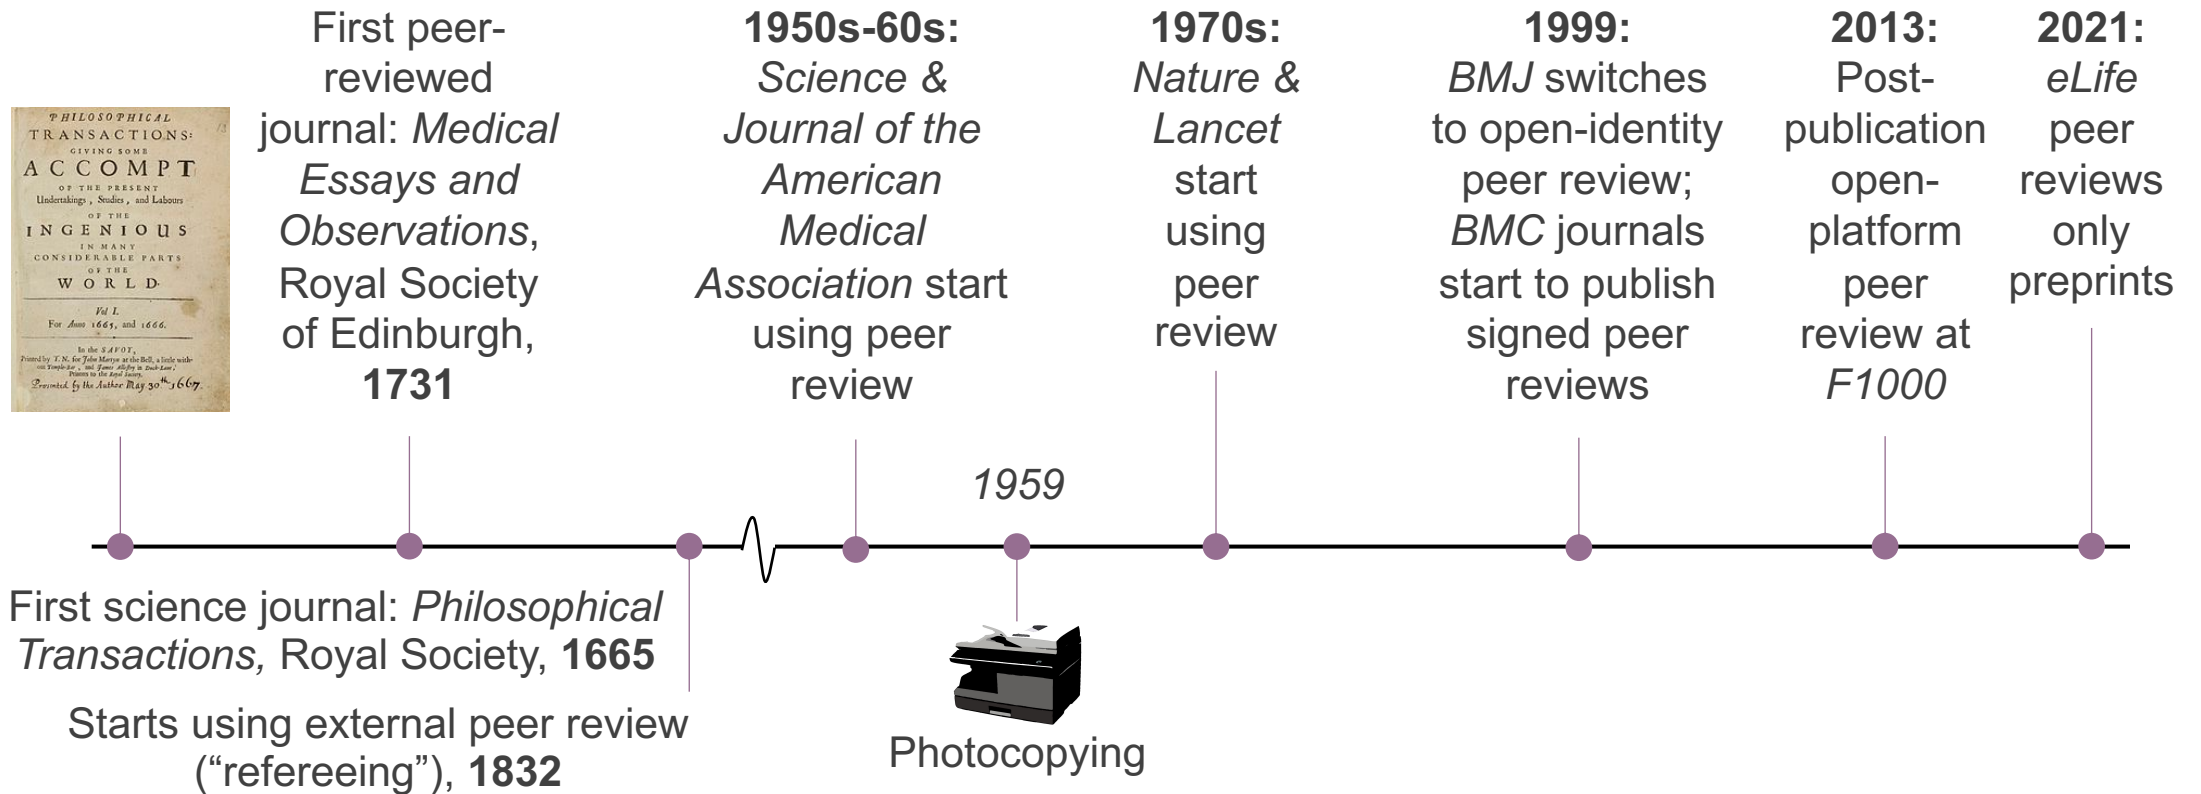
PHILOSOPHICAL TRANSACTIONS: GIVING SOME ACCOMPT OF THE PRESENT Undertakings, Studies, and Labours OF THE INGENIOUS IN MANY CONSIDERABLE PARTS OF THE WORLD.

Vol I. For Anno 1665, and 1666.

In the SAVOY, Printed by T. N. for John Martyn at the Bell, a little without Temple-Bar, and James Allestry in Duck-Lane, Printers to the Royal Society.

Presented by the Author May 30th 1667.

First peer-reviewed journal: *Medical Essays and Observations*, Royal Society of Edinburgh, **1731**

**1950s-60s:** *Science & Journal of the American Medical Association* start using peer review

**1970s:** *Nature & Lancet* start using peer review

**1999:** *BMJ* switches to open-identity peer review; *BMC* journals start to publish signed peer reviews

**2013:** Post-publication open-platform peer review at *F1000*

**2021:** *eLife* peer reviews only preprints

*1959*

First science journal: *Philosophical Transactions,* Royal Society, **1665**

Starts using external peer review ("refereeing"), **1832**

Photocopying